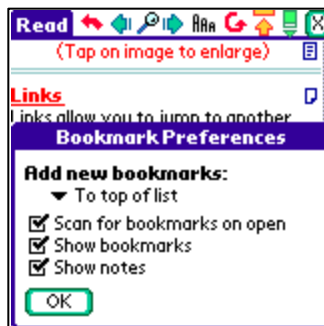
Read

(Tap on image to enlarge)

Links

Links allow you to jump to another

Bookmark Preferences

Add new bookmarks:

▼ To top of list

☑ Scan for bookmarks on open

☑ Show bookmarks

☑ Show notes

OK